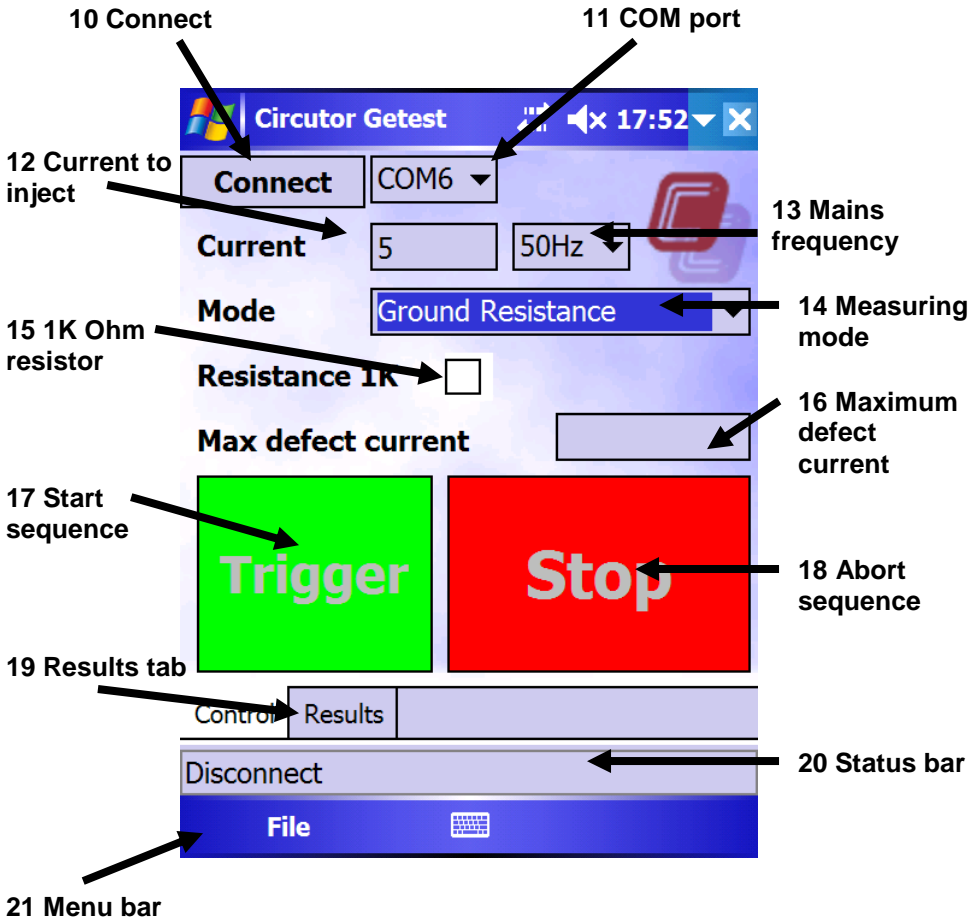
10 Connect

11 COM port

Circutor Getest 17:52

12 Current to inject

Connect

COM6

13 Mains frequency

Current

5

50Hz

Mode

Ground Resistance

14 Measuring mode

15 1K Ohm resistor

Resistance 1K

16 Maximum defect current

Max defect current

17 Start sequence

Trigger

Stop

18 Abort sequence

19 Results tab

Control

Results

Disconnect

20 Status bar

File

21 Menu bar